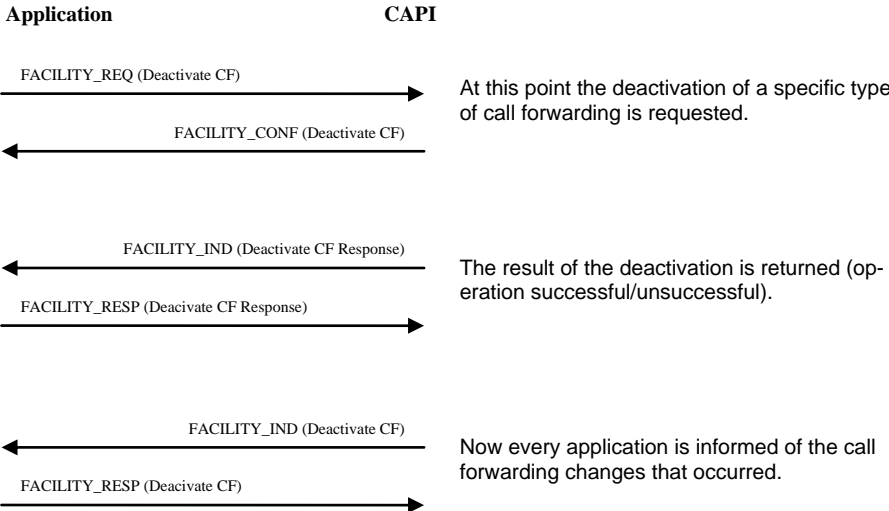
Application CAPI

FACILITY_REQ (Deactivate CF)

FACILITY_CONF (Deactivate CF)

At this point the deactivation of a specific type of call forwarding is requested.

FACILITY_IND (Deactivate CF Response)

FACILITY_RESP (Deacivate CF Response)

The result of the deactivation is returned (operation successful/unsuccessful).

FACILITY_IND (Deactivate CF)

FACILITY_RESP (Deacivate CF)

Now every application is informed of the call forwarding changes that occurred.